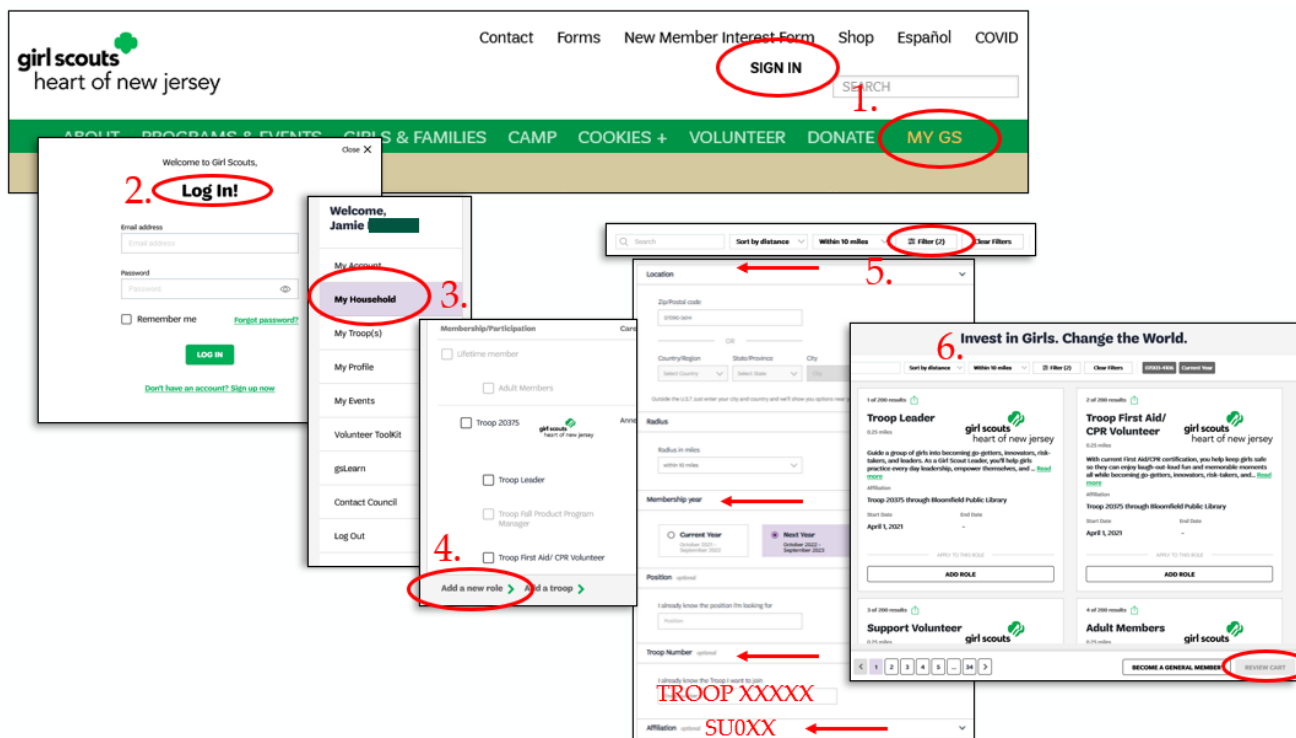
girl scouts heart of new jersey

Contact Forms New Member Interest Form Shop Español COVID

SIGN IN

SEARCH

1.

ABOUT PROGRAMS & EVENTS GIRLS & FAMILIES CAMP COOKIES + VOLUNTEER DONATE MY GS

Close

Welcome to Girl Scouts,

2. Log In!

Email address

Email address

Password

Password

Remember me

Forgot password?

LOG IN

Don't have an account? Sign up now

Welcome, Jamie

My Account

My Household

3.

My Troop(s)

My Profile

My Events

Volunteer ToolKit

gsLearn

Contact Council

Log Out

Membership/Participation

Lifetime member

Adult Members

Troop 20375

girl scouts heart of new jersey

Troop Leader

Troop Fall Product Program Manager

4.

Troop First Aid/ CPR Volunteer

Add a new role

Add a troop

Search

Sort by distance

Within 10 miles

Filter (2)

Clear Filters

5.

Location

Zip/Postal code

OR

Country/Region

State/Province

City

Select Country

Select State

Radius

Radius in miles

within 10 miles

Membership year

Current Year

October 2021 - September 2022

Next Year

October 2022 - September 2023

Position optional

I already know the position I'm looking for

Position

Troop Number optional

I already know the Troop I want to join

TROOP XXXXX

Affiliation optional

SU0XX

6. Invest in Girls. Change the World.

Sort by distance

Within 10 miles

Filter (2)

Clear Filters

Current Year

1 of 200 results

Troop Leader

0.25 miles

girl scouts heart of new jersey

Guide a group of girls into becoming go-getters, innovators, risk-takers, and leaders. As a Girl Scout Leader, you'll help girls practice every day leadership, empower themselves, and ... Read more

Affiliation

Troop 20375 through Bloomfield Public Library

Start Date

April 1, 2021

End Date

-

APPLY TO THIS ROLE

ADD ROLE

2 of 200 results

Troop First Aid/ CPR Volunteer

0.25 miles

girl scouts heart of new jersey

With current First Aid/CPR certification, you help keep girls safe so they can enjoy laugh-out-loud fun and memorable moments all while becoming go-getters, innovators, risk-takers, and... Read more

Affiliation

Troop 20375 through Bloomfield Public Library

Start Date

April 1, 2021

End Date

-

APPLY TO THIS ROLE

ADD ROLE

3 of 200 results

Support Volunteer

0.25 miles

girl scouts

4 of 200 results

Adult Members

0.25 miles

girl scouts

1 2 3 4 5 ... 34

BECOME A GENERAL MEMBER

REVIEW CART